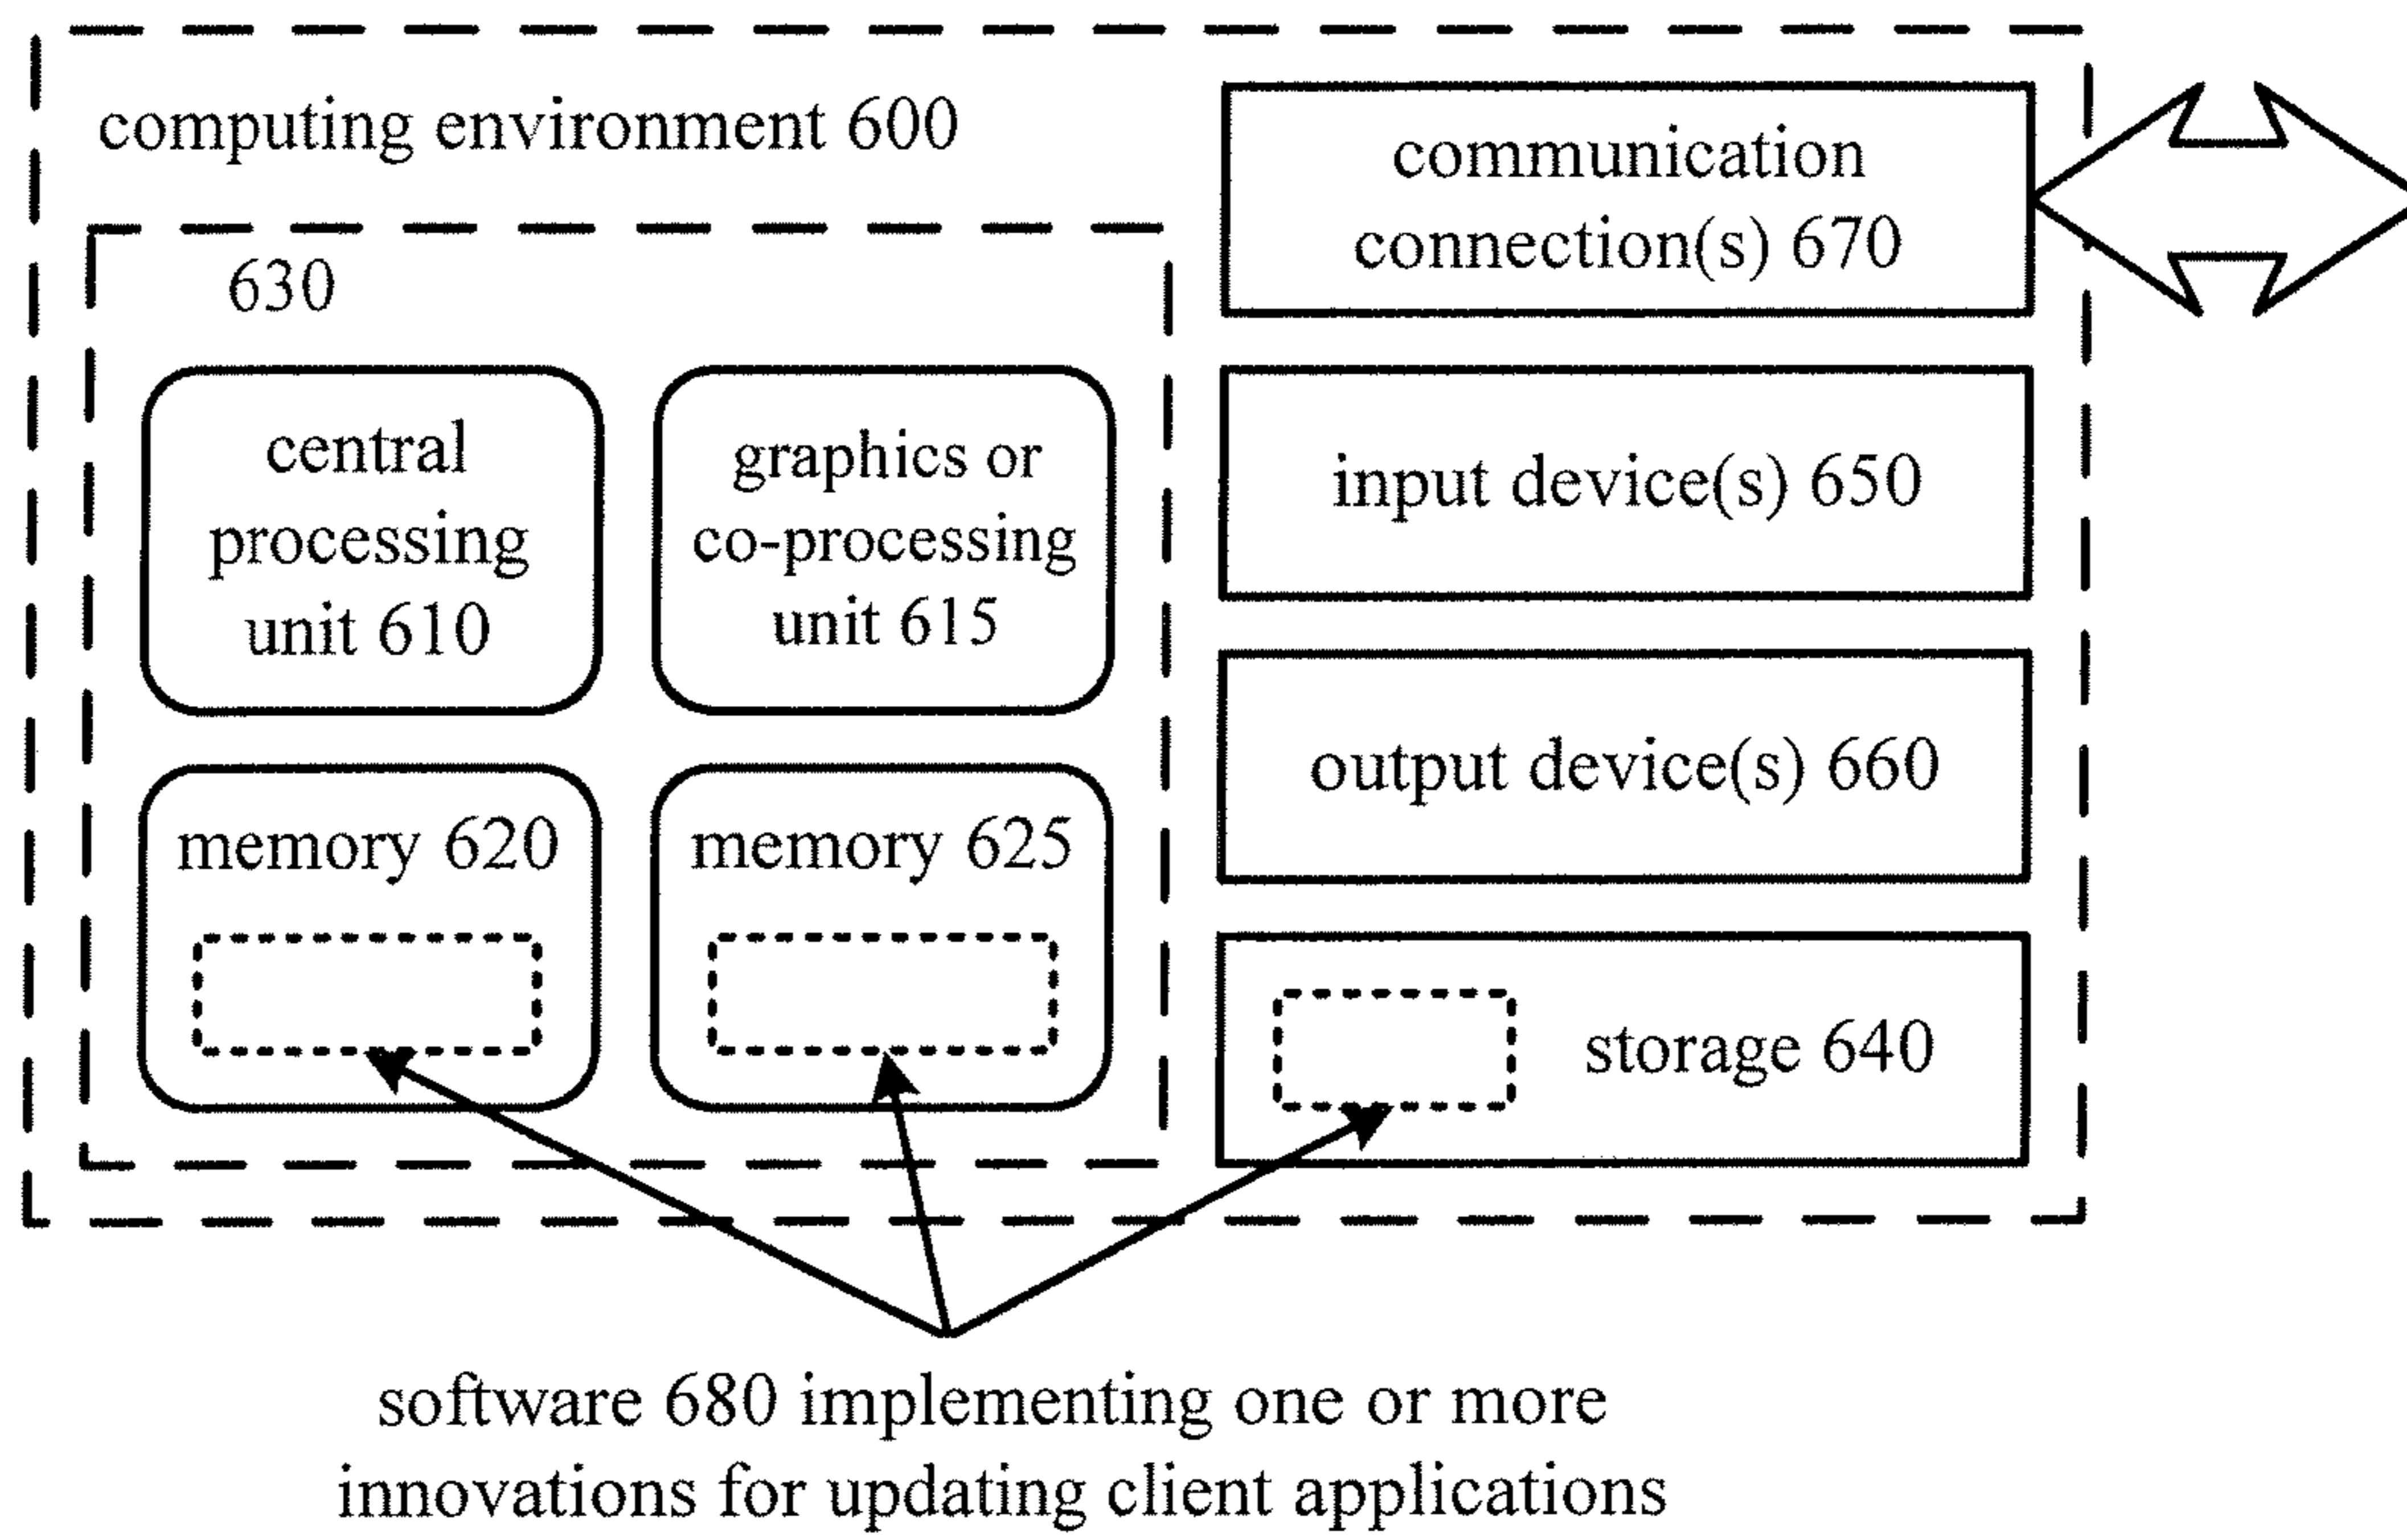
computing environment 600

communication connection(s) 670

630

central processing unit 610

graphics or co-processing unit 615

input device(s) 650

output device(s) 660

memory 620

memory 625

storage 640

software 680 implementing one or more innovations for updating client applications